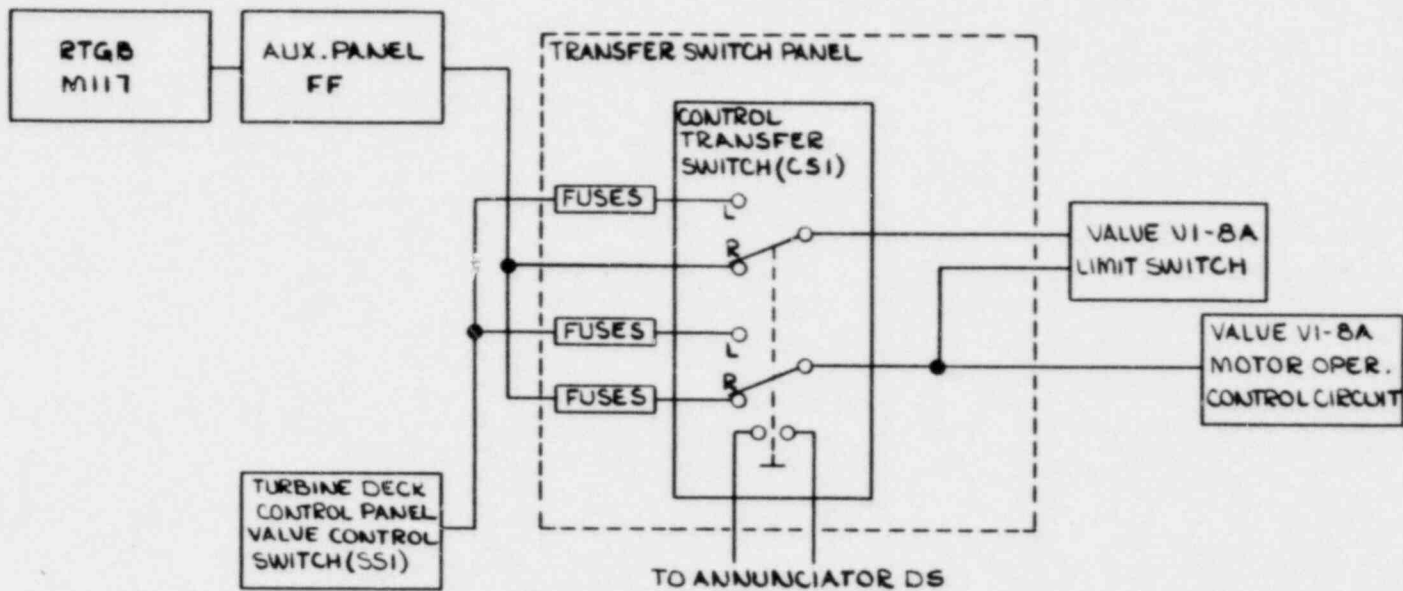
RTGB M117

AUX. PANEL FF

TRANSFER SWITCH PANEL

CONTROL TRANSFER SWITCH (CS1)

FUSES

L

R

FUSES

L

FUSES

R

VALUE V1-8A LIMIT SWITCH

VALUE V1-8A MOTOR OPER. CONTROL CIRCUIT

TURBINE DECK CONTROL PANEL VALUE CONTROL SWITCH (SS1)

TO ANNUNCIATOR DS